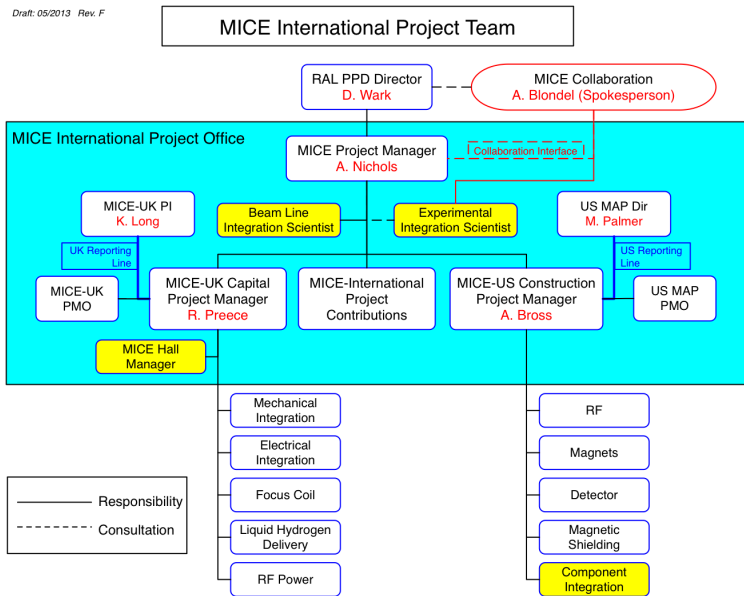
Draft: 05/2013 Rev. F

MICE International Project Team

RAL PPD Director
D. Wark

MICE Collaboration
A. Blondel (Spokesperson)

MICE International Project Office

MICE Project Manager
A. Nichols

Collaboration Interface

MICE-UK PI
K. Long

Beam Line Integration Scientist

Experimental Integration Scientist

US MAP Dir
M. Palmer

UK Reporting Line

US Reporting Line

MICE-UK PMO

MICE-UK Capital Project Manager
R. Preece

MICE-International Project Contributions

MICE-US Construction Project Manager
A. Bross

US MAP PMO

MICE Hall Manager

Mechanical Integration

Electrical Integration

Focus Coil

Liquid Hydrogen Delivery

RF Power

RF

Magnets

Detector

Magnetic Shielding

Component Integration

Responsibility

Consultation